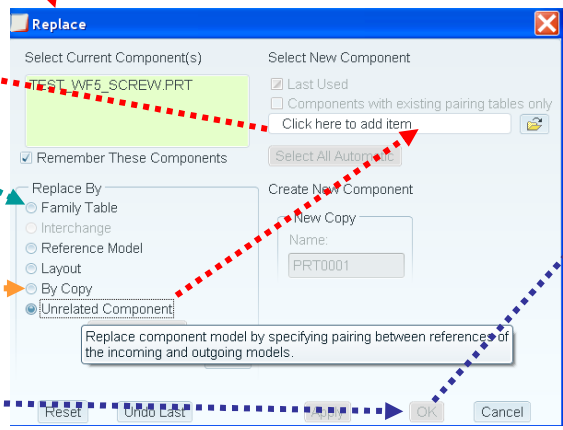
Replace

Select Current Component(s)

TEST_WF5_SCREW.PRT

Remember These Components

Select New Component

Last Used

Components with existing pairing tables only

Click here to add item

Select All Automatic

Replace By

Family Table

Interchange

Reference Model

Layout

By Copy

Unrelated Component

Create New Component

New Copy

Name:

PRT0001

Replace component model by specifying pairing between references of the incoming and outgoing models.

Reset

Undo Last

Apply

OK

Cancel